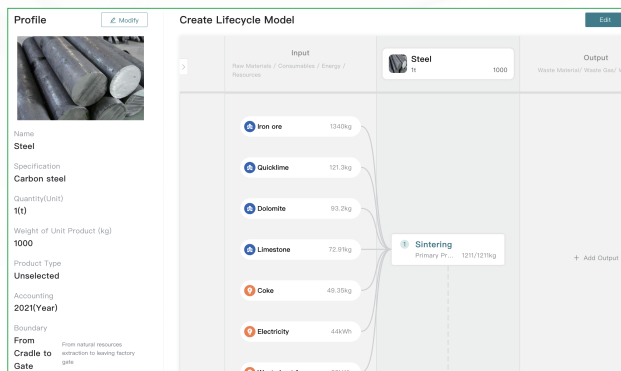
Profile
Modify

Name
Steel

Specification
Carbon steel

Quantity(Unit)
1(t)

Weight of Unit Product (kg)
1000

Product Type
Unselected

Accounting
2021(Year)

Boundary
From Cradle to Gate
From natural resources extraction to leaving factory gate

Create Lifecycle Model
Edit

Input
Raw Materials / Consumables / Energy / Resources

Steel
1t
1000

Output
Waste Material/ Waste Gas/ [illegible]

Iron ore 1340kg
Quicklime 121.3kg
Dolomite 93.2kg
Limestone 72.91kg
Coke 49.35kg
Electricity 44kWh
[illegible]

1 Sintering
Primary Pr... 1211/1211kg

+ Add Output